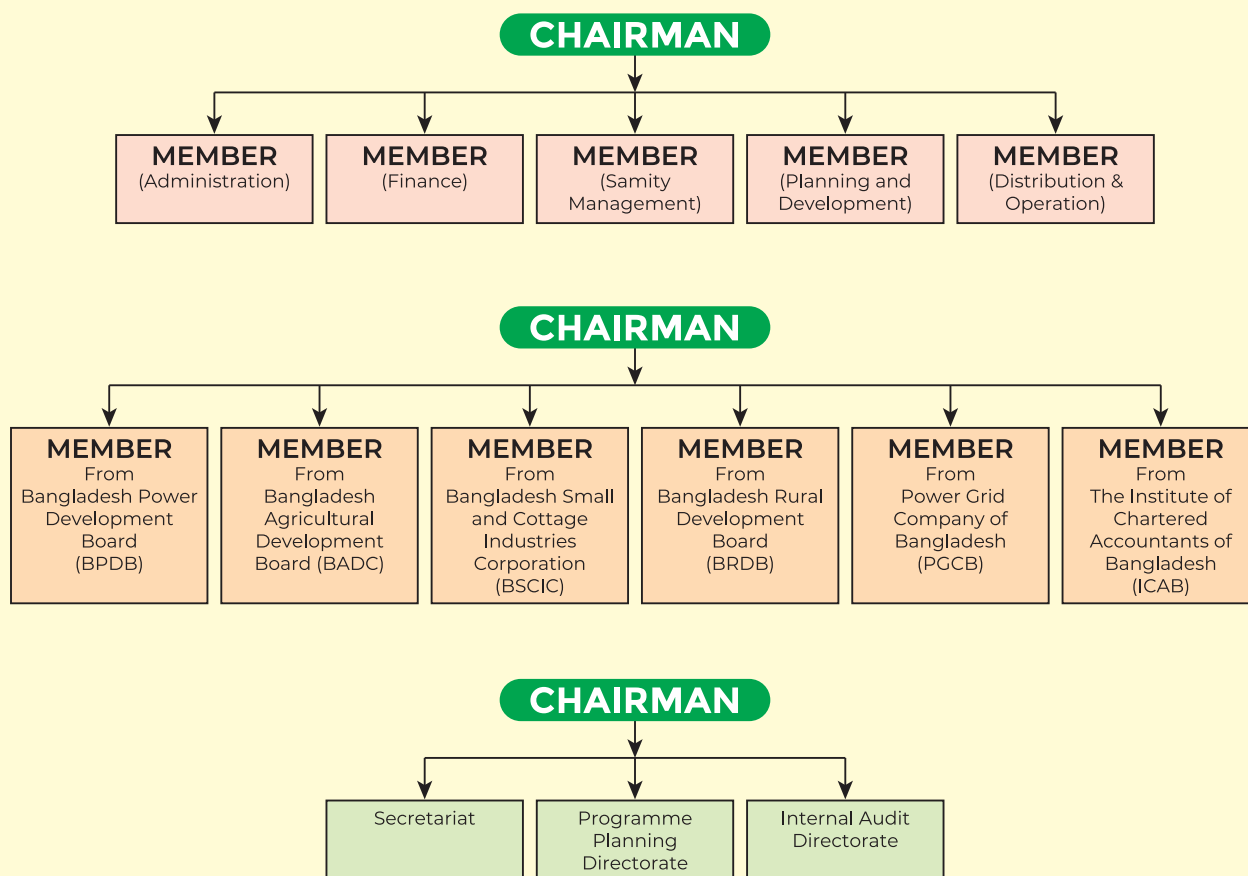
CHAIRMAN

MEMBER (Administration)

MEMBER (Finance)

MEMBER (Samity Management)

MEMBER (Planning and Development)

MEMBER (Distribution & Operation)

CHAIRMAN

MEMBER From Bangladesh Power Development Board (BPDB)

MEMBER From Bangladesh Agricultural Development Board (BADC)

MEMBER From Bangladesh Small and Cottage Industries Corporation (BSCIC)

MEMBER From Bangladesh Rural Development Board (BRDB)

MEMBER From Power Grid Company of Bangladesh (PGCB)

MEMBER From The Institute of Chartered Accountants of Bangladesh (ICAB)

CHAIRMAN

Secretariat

Programme Planning Directorate

Internal Audit Directorate